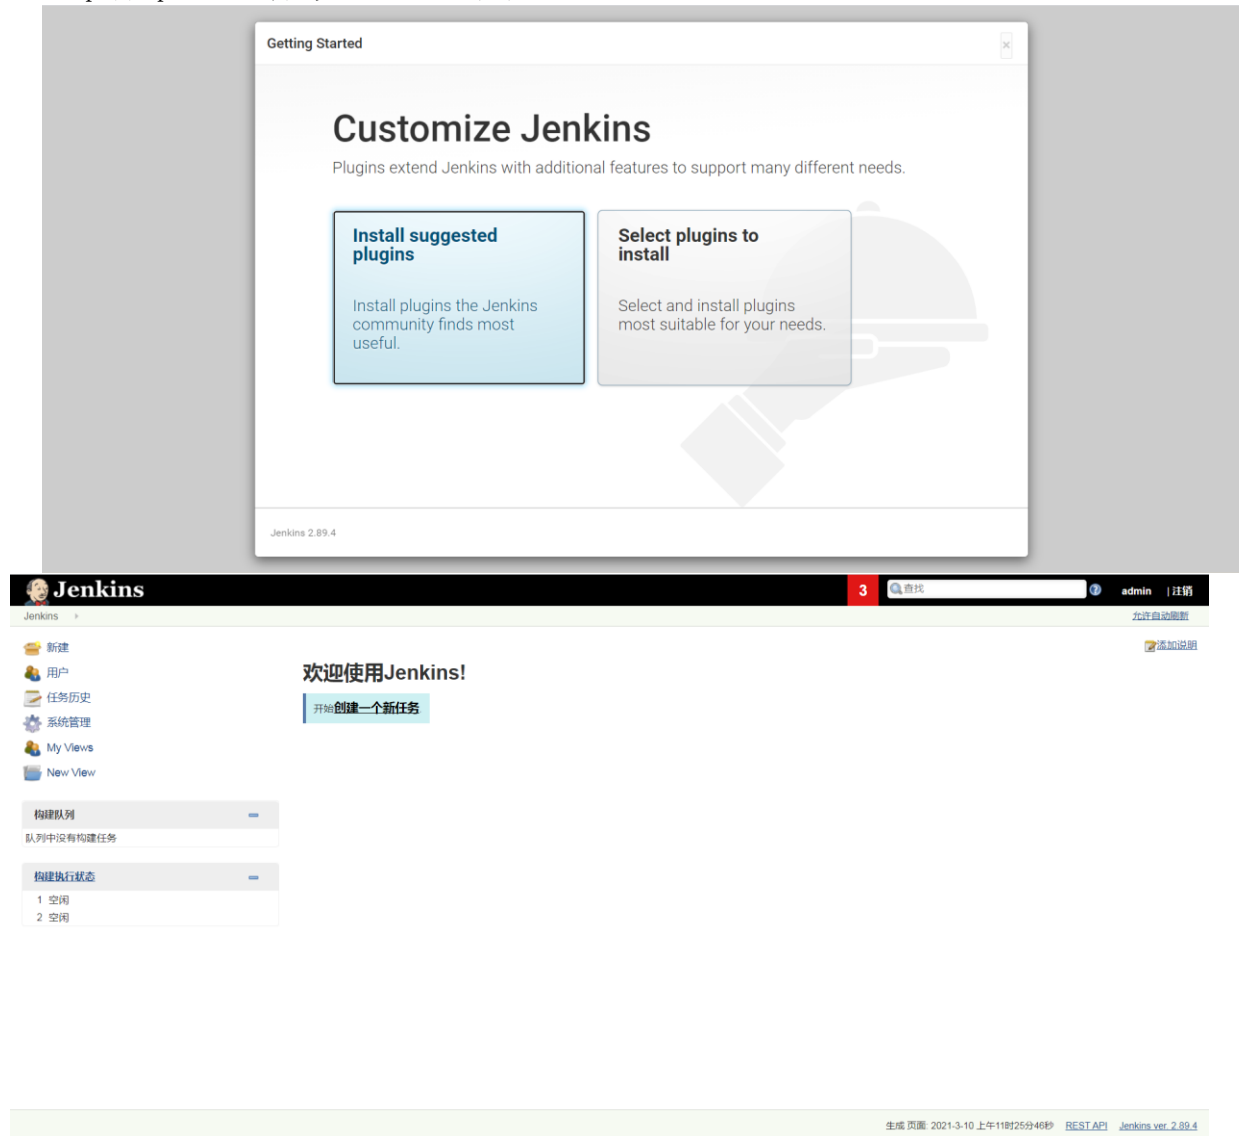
Getting Started

×

Customize Jenkins

Plugins extend Jenkins with additional features to support many different needs.

Install suggested plugins

Install plugins the Jenkins community finds most useful.

Select plugins to install

Select and install plugins most suitable for your needs.

Jenkins 2.89.4

Jenkins

3

查找

admin | 注销

Jenkins ›

允许自动刷新

添加说明

新建

用户

任务历史

系统管理

My Views

New View

欢迎使用Jenkins!

开始创建一个新任务

构建队列

队列中没有构建任务

构建执行状态

1 空闲

2 空闲

生成 页面: 2021-3-10 上午11时25分46秒 REST API Jenkins ver. 2.89.4